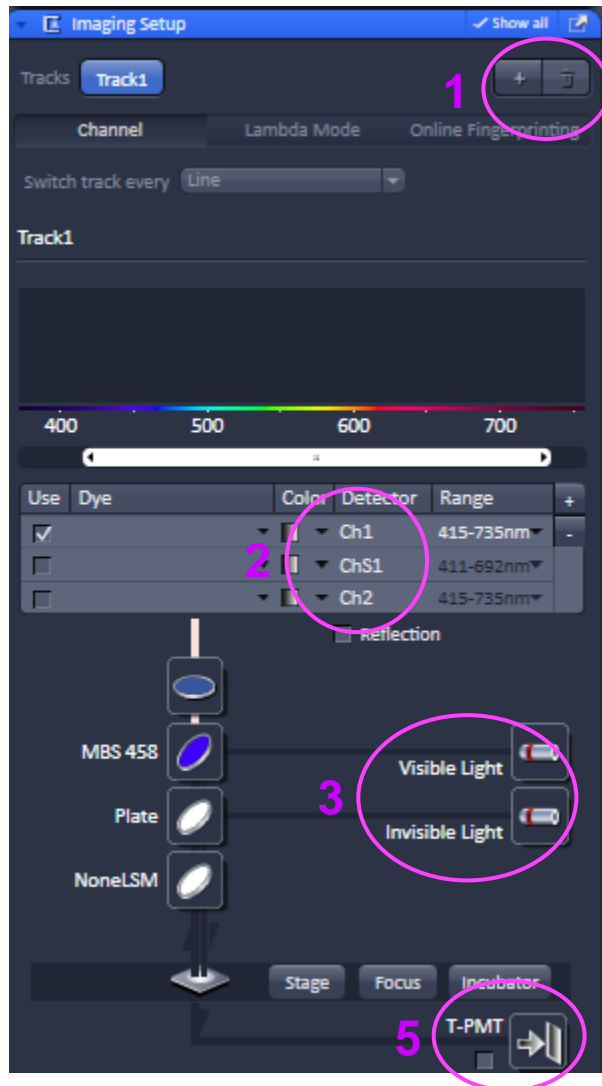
Imaging Setup

Show all

Tracks Track1

1

+

Channel Lambda Mode Online Fingerprinting

Switch track every Line

Track1

400 500 600 700

| Use | Dye | Color | Detector | Range |
|---|---|---|---|---|
| ☑ | | | Ch1 | 415-735nm |
| ☐ | | | ChS1 | 411-692nm |
| ☐ | | | Ch2 | 415-735nm |

+
-

2

Reflection

MBS 458

Plate

NoneLSM

3

Visible Light

Invisible Light

Stage Focus Incubator

5

T-PMT